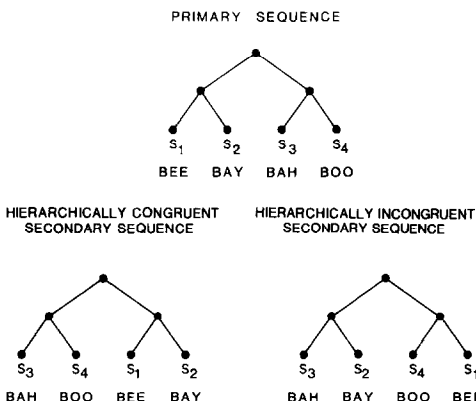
PRIMARY SEQUENCE

$S_1$ $S_2$ $S_3$ $S_4$
BEE BAY BAH BOO

HIERARCHICALLY CONGRUENT SECONDARY SEQUENCE

$S_3$ $S_4$ $S_1$ $S_2$
BAH BOO BEE BAY

HIERARCHICALLY INCONGRUENT SECONDARY SEQUENCE

$S_3$ $S_2$ $S_4$ $S_1$
BAH BAY BOO BEE